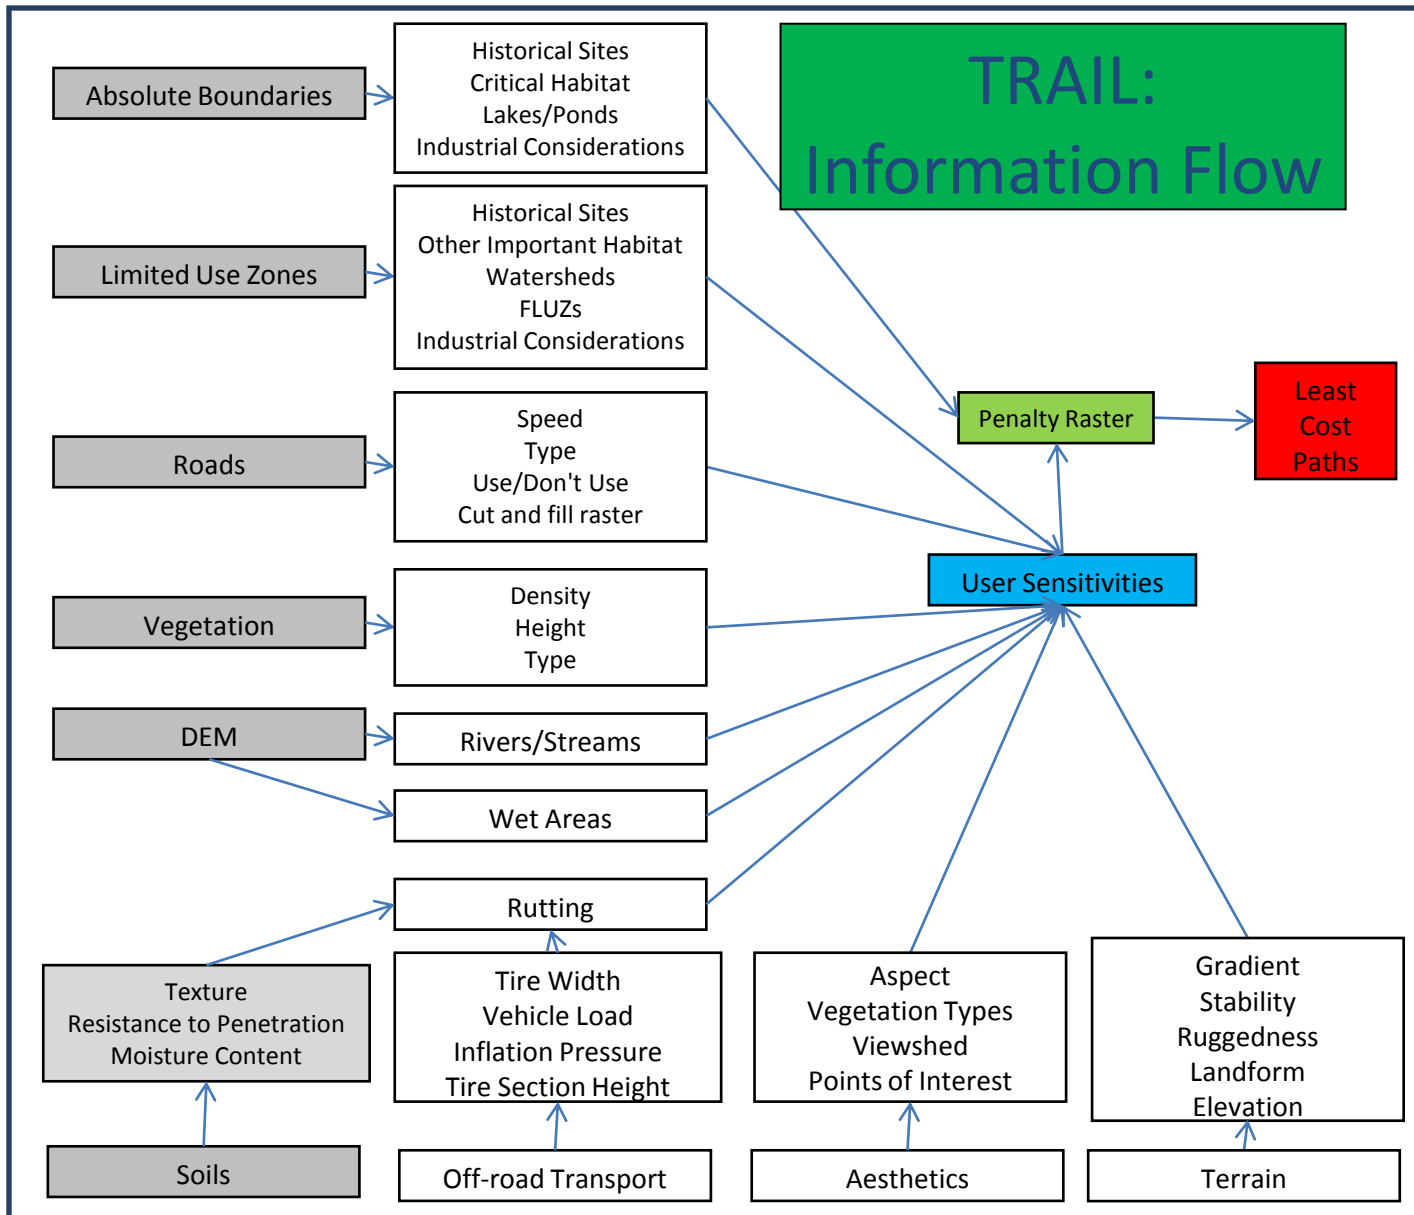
TRAIL:
Information Flow

Absolute Boundaries

Historical Sites
Critical Habitat
Lakes/Ponds
Industrial Considerations

Limited Use Zones

Historical Sites
Other Important Habitat
Watersheds
FLUZs
Industrial Considerations

Roads

Speed
Type
Use/Don't Use
Cut and fill raster

Vegetation

Density
Height
Type

DEM

Rivers/Streams

Wet Areas

Rutting

Penalty Raster

Least
Cost
Paths

User Sensitivities

Texture
Resistance to Penetration
Moisture Content

Tire Width
Vehicle Load
Inflation Pressure
Tire Section Height

Aspect
Vegetation Types
Viewshed
Points of Interest

Gradient
Stability
Ruggedness
Landform
Elevation

Soils

Off-road Transport

Aesthetics

Terrain